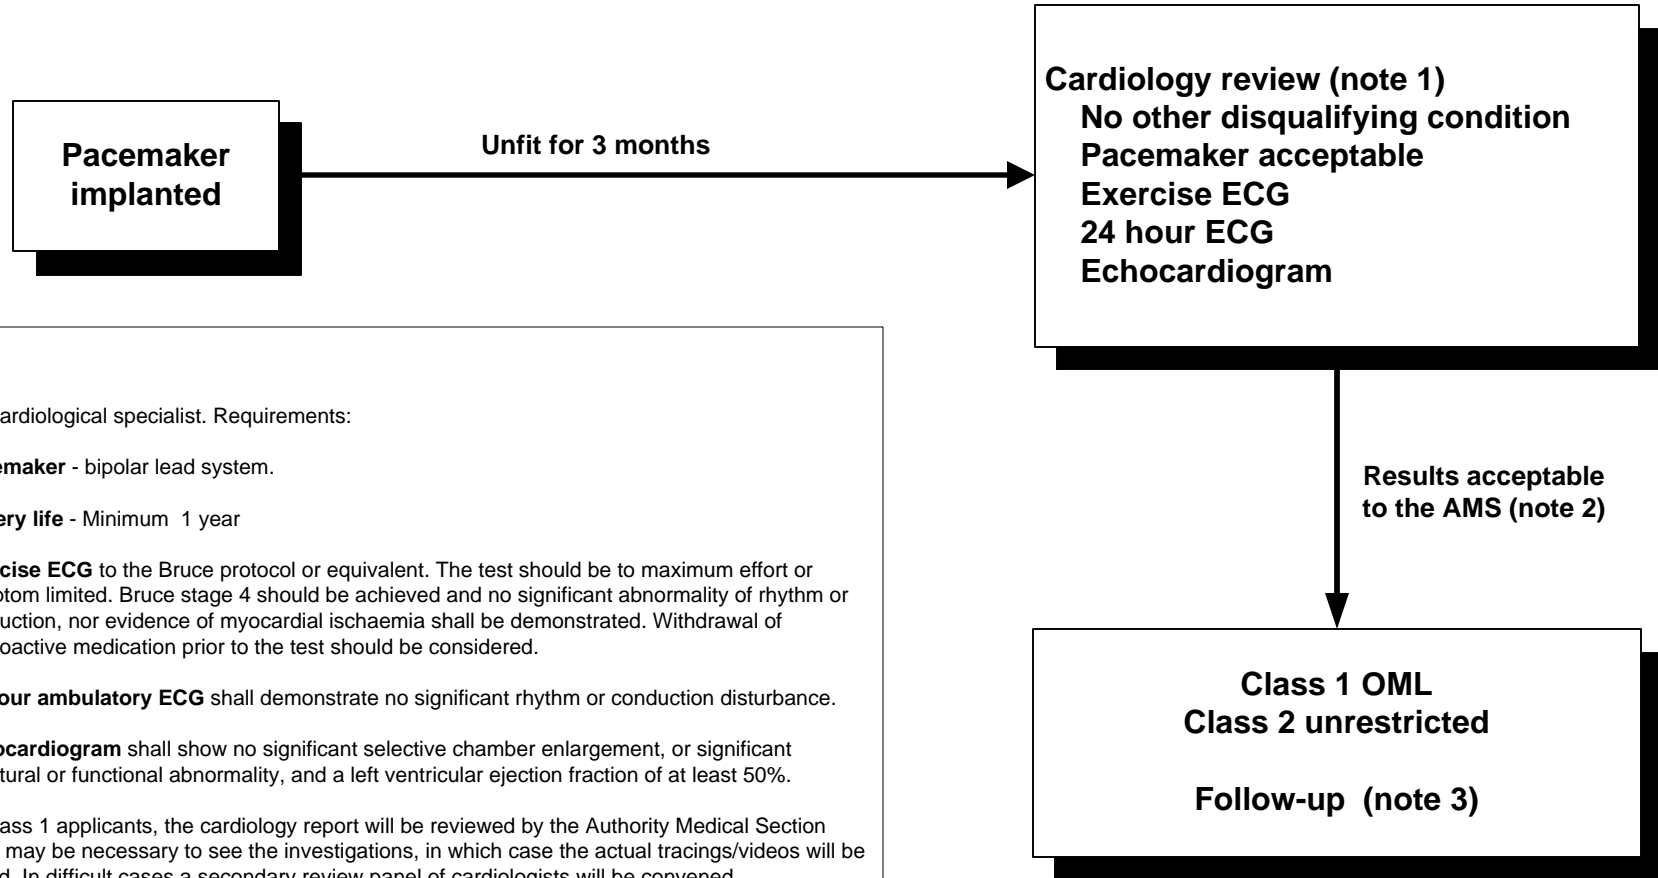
Pacemaker implanted

Unfit for 3 months

Cardiology review (note 1)
No other disqualifying condition
Pacemaker acceptable
Exercise ECG
24 hour ECG
Echocardiogram

Results acceptable to the AMS (note 2)

Class 1 OML
Class 2 unrestricted

Follow-up (note 3)

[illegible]ardiological specialist. Requirements:

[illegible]emaker - bipolar lead system.

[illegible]ery life - Minimum 1 year

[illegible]cise ECG to the Bruce protocol or equivalent. The test should be to maximum effort or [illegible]ptom limited. Bruce stage 4 should be achieved and no significant abnormality of rhythm or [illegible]uction, nor evidence of myocardial ischaemia shall be demonstrated. Withdrawal of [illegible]oactive medication prior to the test should be considered.

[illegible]our ambulatory ECG shall demonstrate no significant rhythm or conduction disturbance.

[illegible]ocardiogram shall show no significant selective chamber enlargement, or significant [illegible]tural or functional abnormality, and a left ventricular ejection fraction of at least 50%.

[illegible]ass 1 applicants, the cardiology report will be reviewed by the Authority Medical Section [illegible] may be necessary to see the investigations, in which case the actual tracings/videos will be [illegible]d. In difficult cases a secondary review panel of cardiologists will be convened.